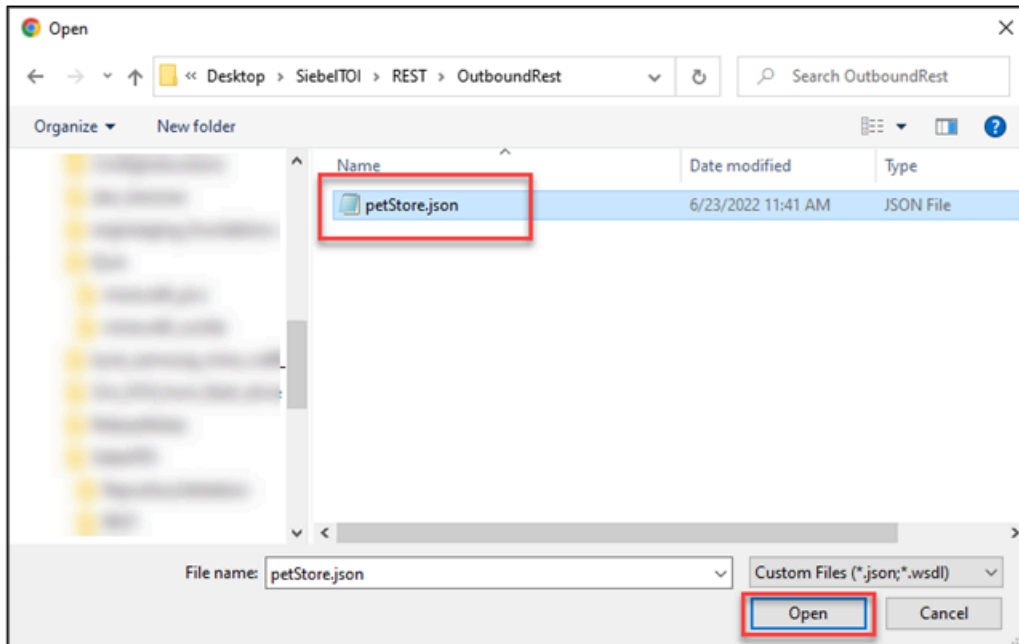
Open

« Desktop › SiebelTOI › REST › OutboundRest

Search OutboundRest

Organize ▾ New folder

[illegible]
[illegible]
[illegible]
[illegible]
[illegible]
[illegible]
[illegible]
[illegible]
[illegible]
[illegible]
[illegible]
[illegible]

| Name | Date modified | Type |
|---|---|---|
| petStore.json | 6/23/2022 11:41 AM | JSON File |

File name: petStore.json

Custom Files (*.json;*.wsdl)

Open Cancel